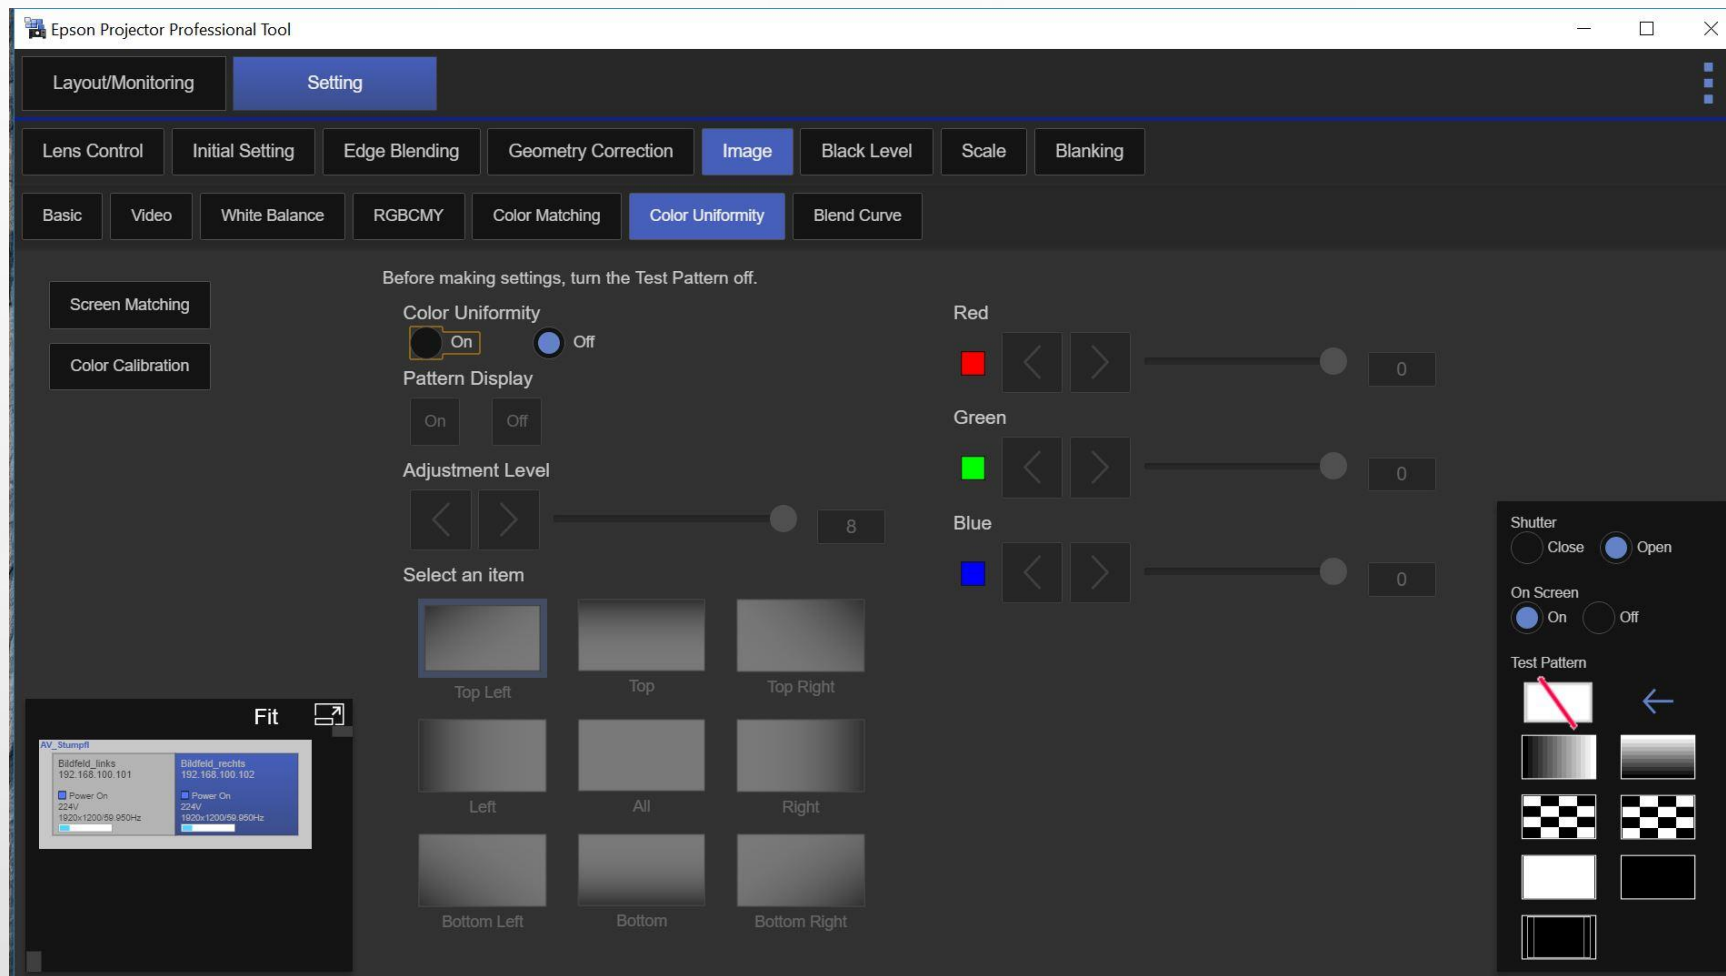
Epson Projector Professional Tool

Layout/Monitoring
Setting

Lens Control
Initial Setting
Edge Blending
Geometry Correction
Image
Black Level
Scale
Blanking

Basic
Video
White Balance
RGBCMY
Color Matching
Color Uniformity
Blend Curve

Screen Matching
Color Calibration

Before making settings, turn the Test Pattern off.

Color Uniformity
On
Off

Pattern Display
On
Off

Adjustment Level
8

Select an item
Top Left
Top
Top Right
Left
All
Right
Bottom Left
Bottom
Bottom Right

Red
0
Green
0
Blue
0

Fit

AV_Stumpfl
Bildfeld_links
192.168.100.101
Power On
224V
1920x1200/59.950Hz
Bildfeld_rechts
192.168.100.102
Power On
224V
1920x1200/59.950Hz

Shutter
Close
Open

On Screen
On
Off

Test Pattern